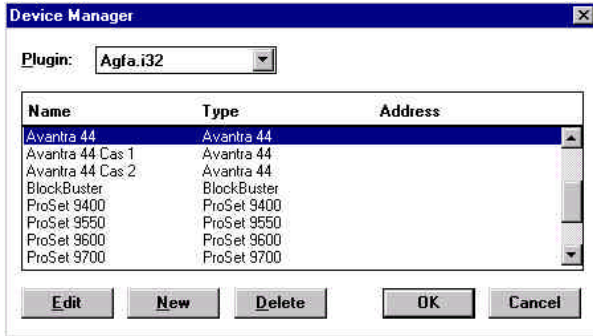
Device Manager

Plugin: Agfa.i32

| Name | Type | Address |
|---|---|---|
| Avantra 44 | Avantra 44 | |
| Avantra 44 Cas 1 | Avantra 44 | |
| Avantra 44 Cas 2 | Avantra 44 | |
| BlockBuster | BlockBuster | |
| ProSet 9400 | ProSet 9400 | |
| ProSet 9550 | ProSet 9550 | |
| ProSet 9600 | ProSet 9600 | |
| ProSet 9700 | ProSet 9700 | |

Edit New Delete OK Cancel